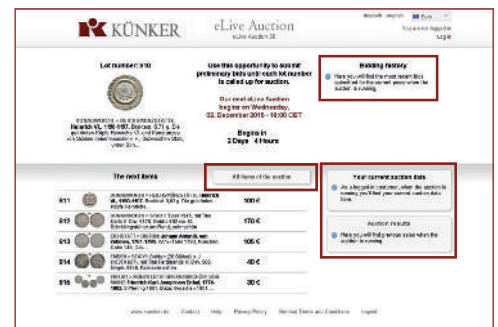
KÜNKER

eLive Auction
eLive Auction 50

deutsch english

You are logged in
Logout

Lot number: 810

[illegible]
Heinrich VI., 1190-1197. Denarius, 0,71 g. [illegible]

Use this opportunity to submit preliminary bids until each lot number is called up for auction.

Our next eLive Auction begins on Wednesday, 02. December 2015 - 10:00 CET

Begins in
2 Days 4 Hours

Bidding history

Here you will find the most recent bids submitted for the current piece when the auction is running.

The next items

All items of the auction

| 811 | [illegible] VI., 1190-1197. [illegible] | 100 € |
|---|---|---|
| 812 | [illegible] | 170 € |
| 813 | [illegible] | 150 € |
| 814 | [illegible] | 40 € |
| 815 | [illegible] | 30 € |

Your current auction data

As a logged-in customer, when the auction is running you'll find your current auction data here.

Auction results

Here you will find the results when the auction is running.

www.kuenker.de Contact Help Privacy Policy General Terms and Conditions Imprint